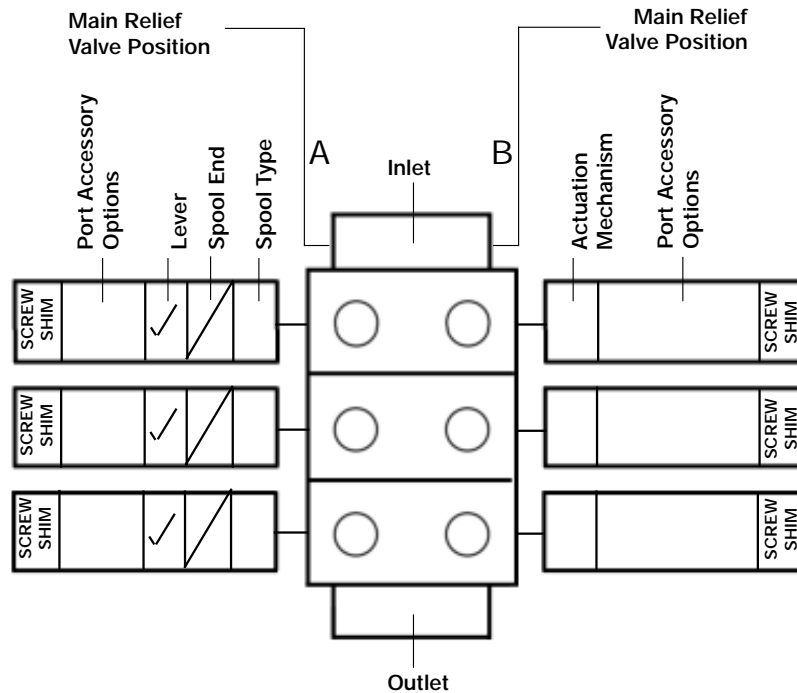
Main Relief Valve Position

Main Relief Valve Position

A

B

Port Accessory Options

Lever

Spool End

Spool Type

Inlet

Actuation Mechanism

Port Accessory Options

SCREW SHIM

SCREW SHIM

SCREW SHIM

SCREW SHIM

SCREW SHIM

SCREW SHIM

Outlet